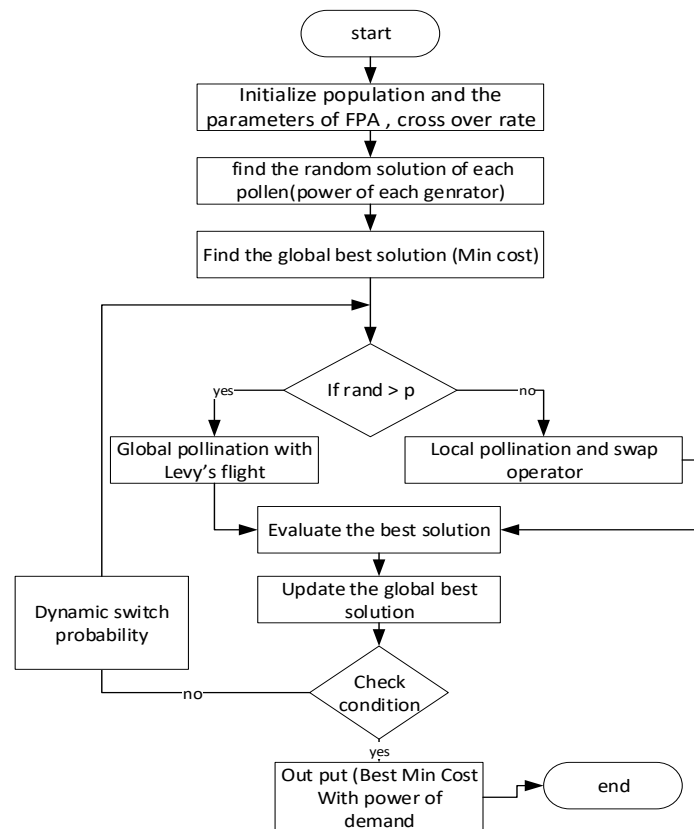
start

Initialize population and the parameters of FPA , cross over rate

find the random solution of each pollen(power of each genrator)

Find the global best solution (Min cost)

If rand > p

yes

no

Global pollination with Levy's flight

Local pollination and swap operator

Evaluate the best solution

Update the global best solution

Dynamic switch probability

Check condition

no

yes

Out put (Best Min Cost With power of demand

end